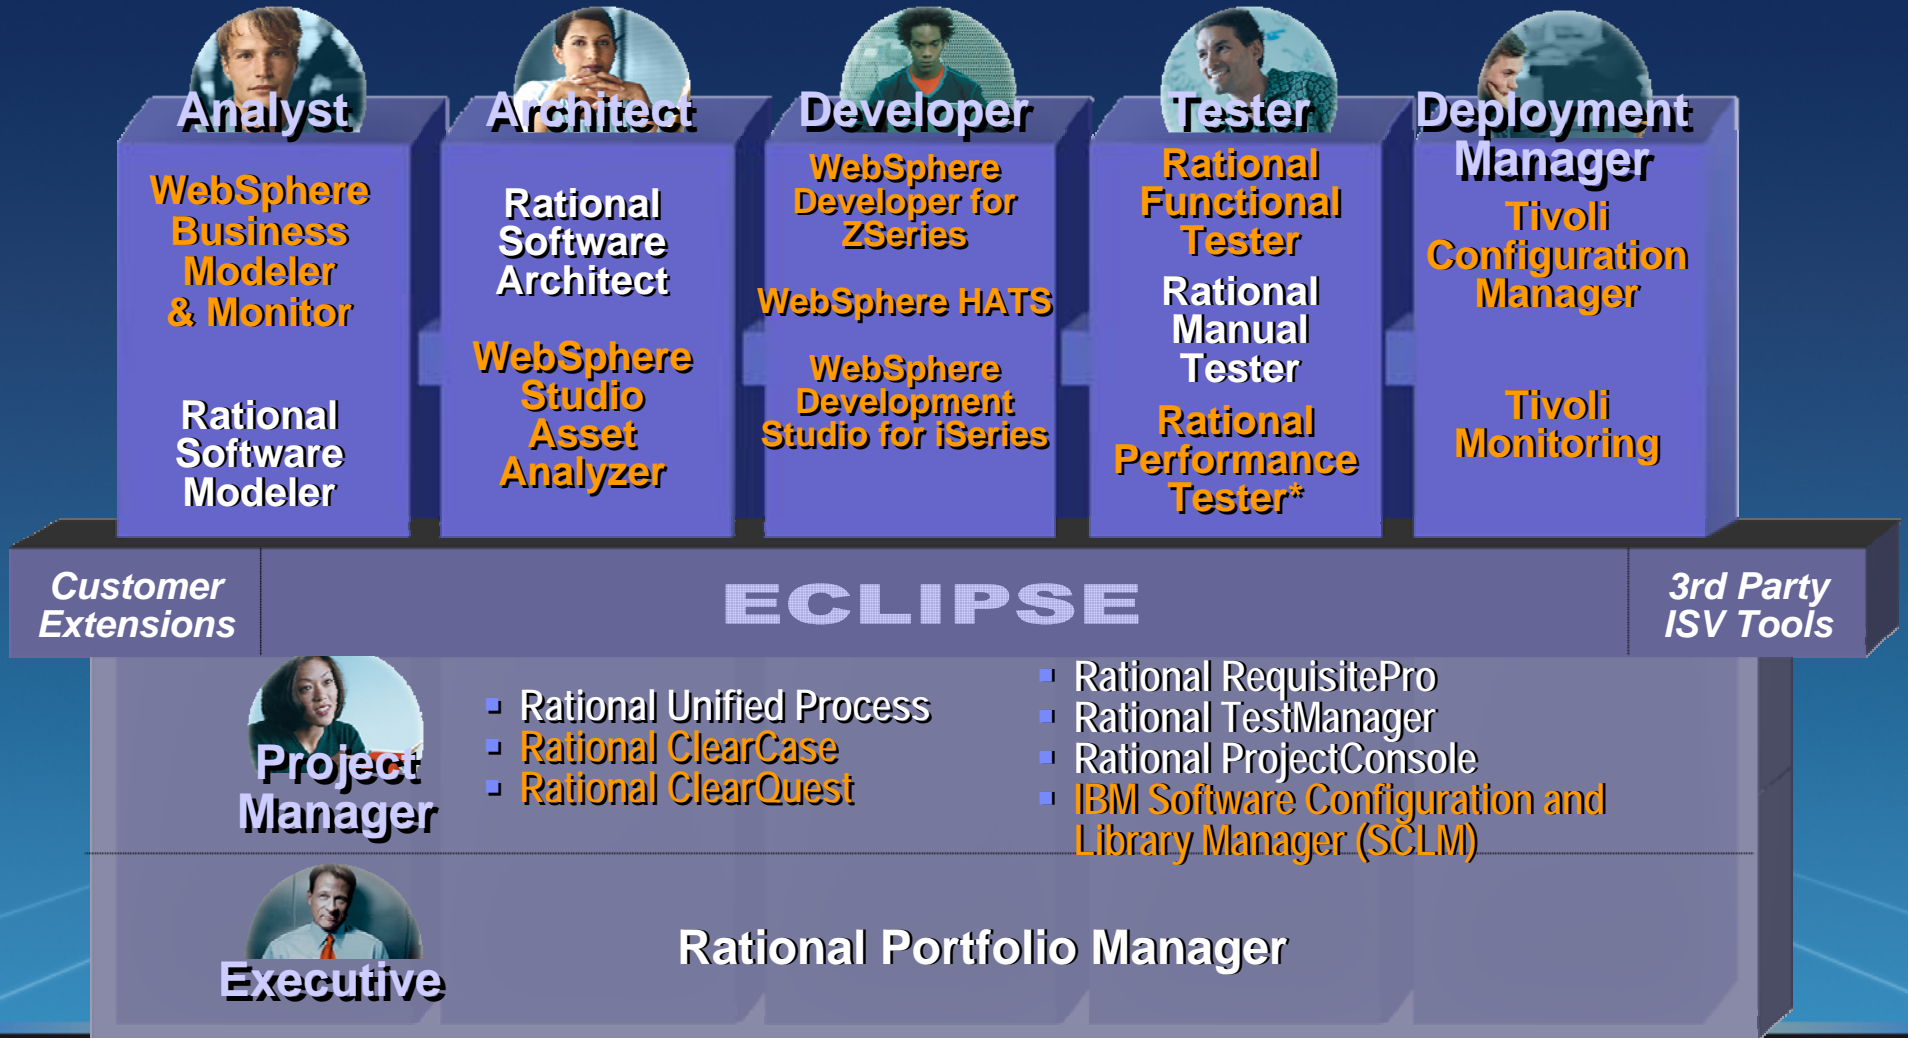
Analyst

WebSphere Business Modeler & Monitor

Rational Software Modeler

Architect

Rational Software Architect

WebSphere Studio Asset Analyzer

Developer

WebSphere Developer for ZSeries

WebSphere HATS

WebSphere Development Studio for iSeries

Tester

Rational Functional Tester

Rational Manual Tester

Rational Performance Tester*

Deployment Manager

Tivoli Configuration Manager

Tivoli Monitoring

Customer Extensions

ECLIPSE

3rd Party ISV Tools

Project Manager

- Rational Unified Process
- Rational ClearCase
- Rational ClearQuest

- Rational RequisitePro
- Rational TestManager
- Rational ProjectConsole
- IBM Software Configuration and Library Manager (SCLM)

Executive

Rational Portfolio Manager